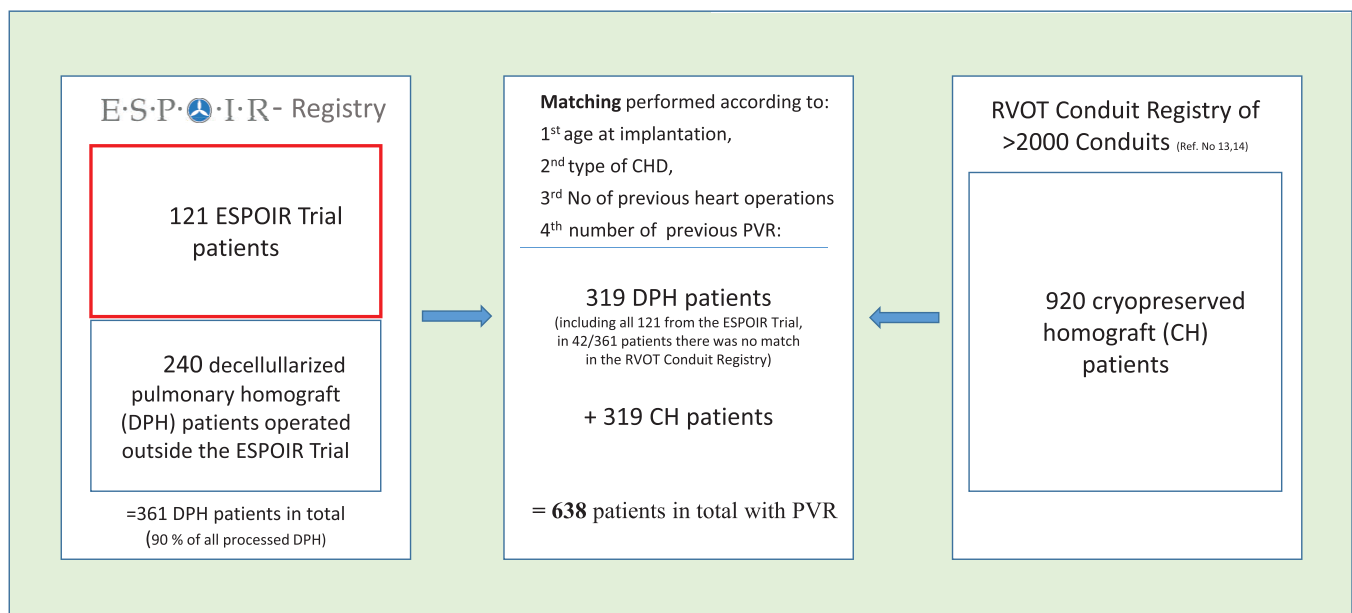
E·S·P·O·I·R- Registry

121 ESPOIR Trial patients

240 decellullarized pulmonary homograft (DPH) patients operated outside the ESPOIR Trial

=361 DPH patients in total (90 % of all processed DPH)

**Matching** performed according to:
1$^{st}$ age at implantation,
2$^{nd}$ type of CHD,
3$^{rd}$ No of previous heart operations
4$^{th}$ number of previous PVR:

319 DPH patients
(including all 121 from the ESPOIR Trial, in 42/361 patients there was no match in the RVOT Conduit Registry)

+ 319 CH patients

= **638** patients in total with PVR

RVOT Conduit Registry of >2000 Conduits (Ref. No 13,14)

920 cryopreserved homograft (CH) patients